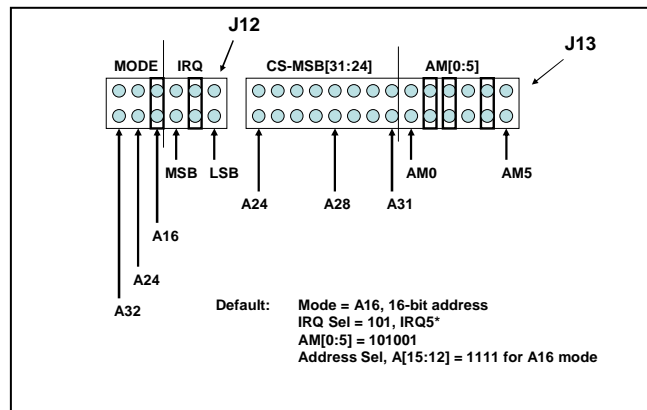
J12

MODE IRQ

CS-MSB[31:24] AM[0:5]

J13

MSB LSB

AM0 AM5

A24 A28 A31

A16

A24

A32

Default: Mode = A16, 16-bit address
IRQ Sel = 101, IRQ5*
AM[0:5] = 101001
Address Sel, A[15:12] = 1111 for A16 mode